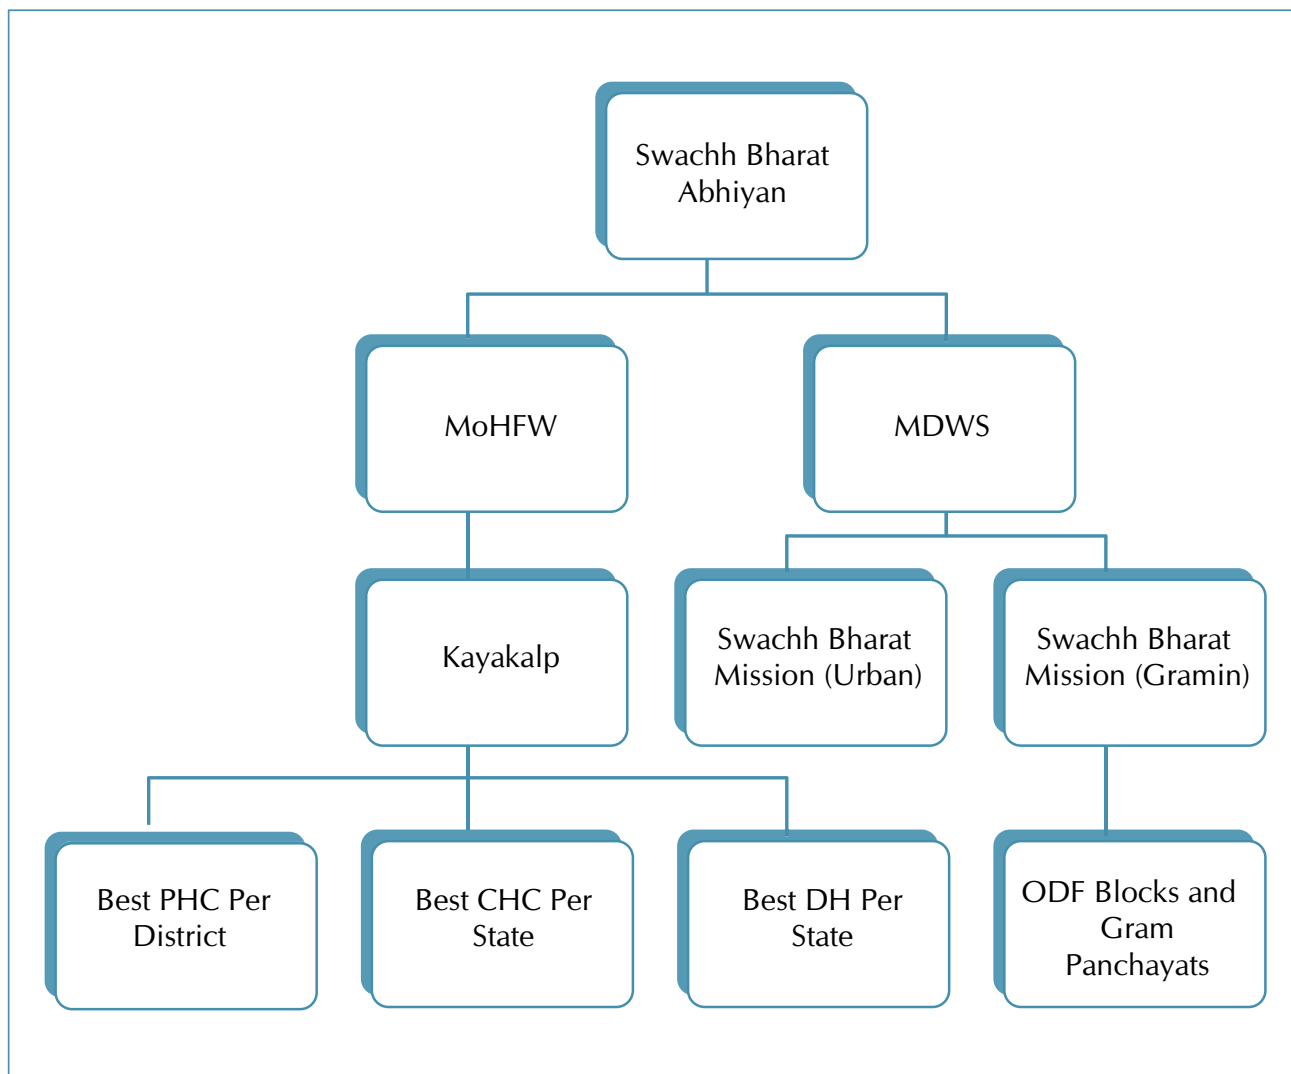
Swachh Bharat Abhiyan

MoHFW

MDWS

Kayakalp

Swachh Bharat Mission (Urban)

Swachh Bharat Mission (Gramin)

Best PHC Per District

Best CHC Per State

Best DH Per State

ODF Blocks and Gram Panchayats